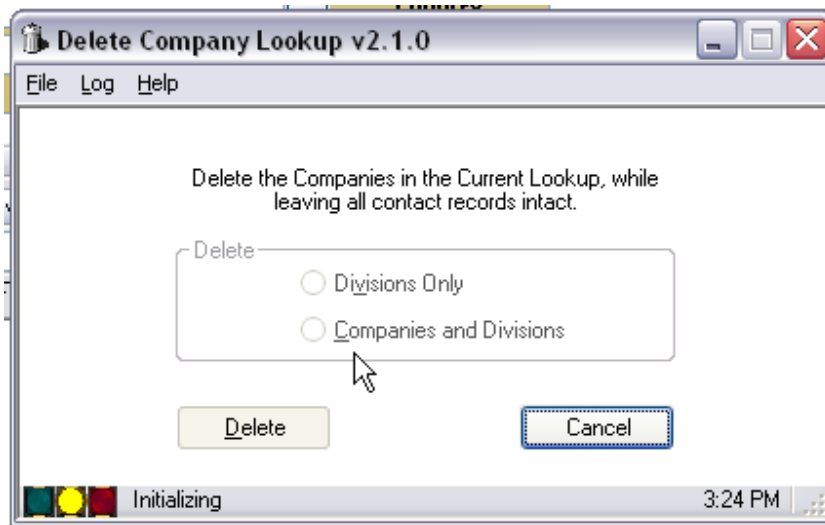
Delete Company Lookup v2.1.0

File Log Help

Delete the Companies in the Current Lookup, while leaving all contact records intact.

Delete

Divisions Only

Companies and Divisions

Delete

Cancel

Initializing

3:24 PM